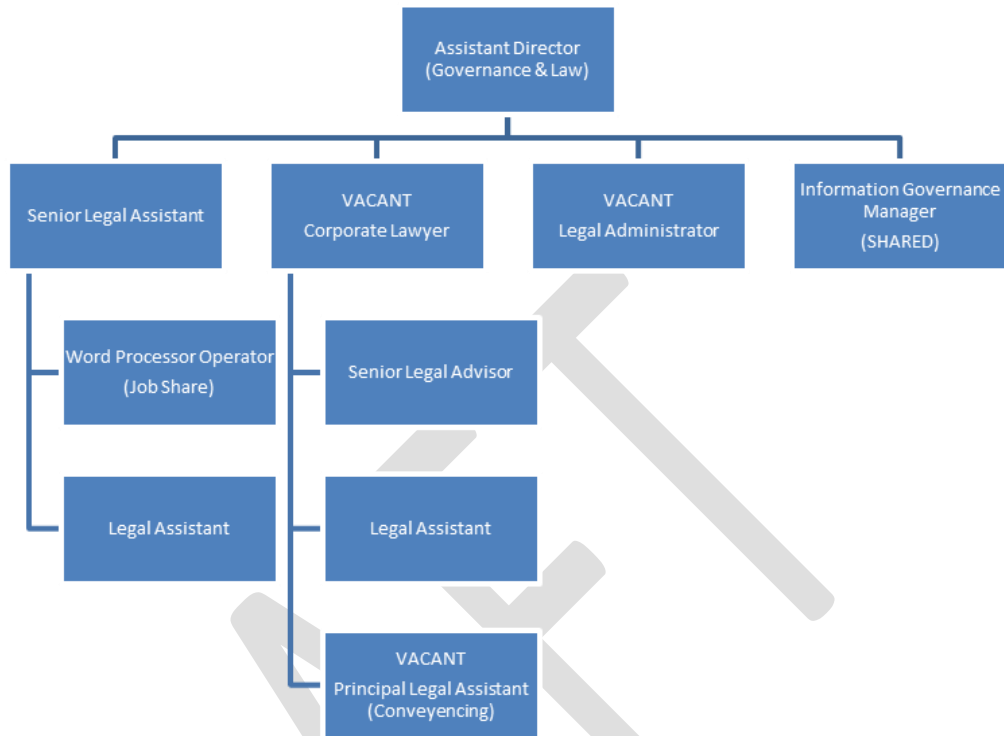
Assistant Director
(Governance & Law)

Senior Legal Assistant

VACANT
Corporate Lawyer

VACANT
Legal Administrator

Information Governance Manager
(SHARED)

Word Processor Operator
(Job Share)

Legal Assistant

Senior Legal Advisor

Legal Assistant

VACANT
Principal Legal Assistant
(Conveyencing)